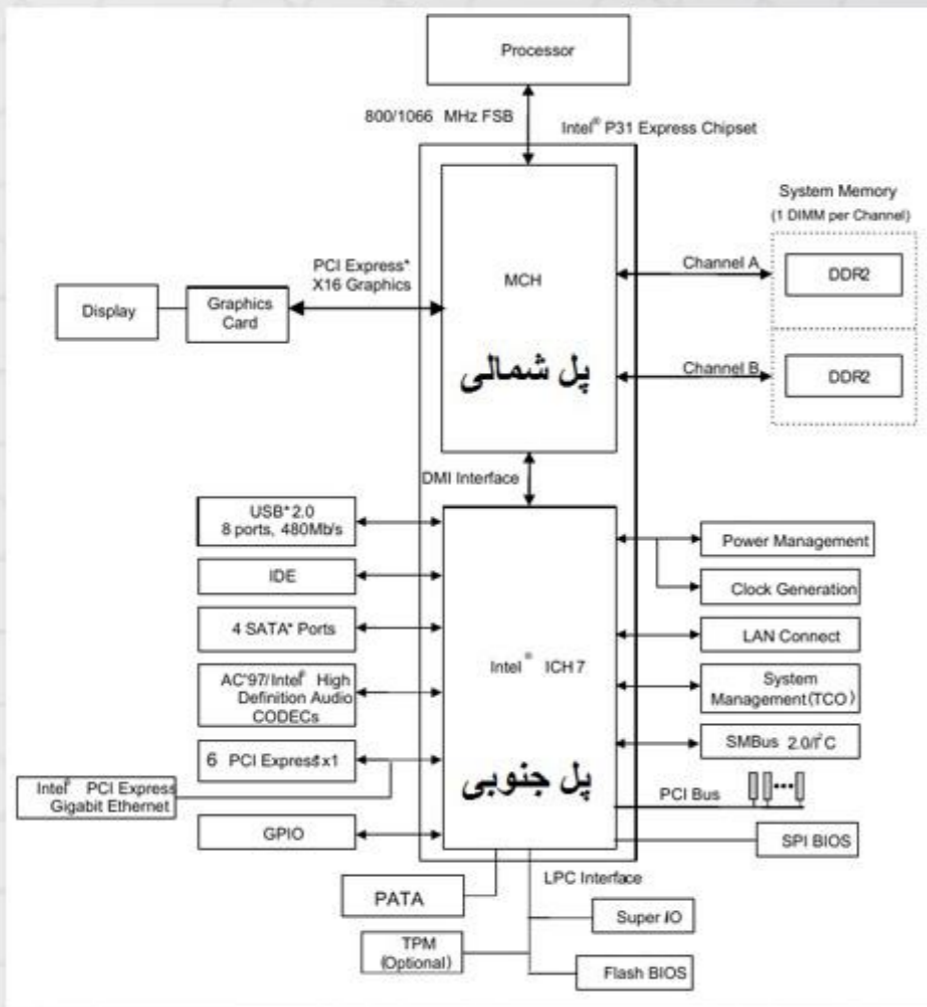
Processor

800/1066 MHz FSB

Intel® P31 Express Chipset

System Memory
(1 DIMM per Channel)

PCI Express*
X16 Graphics

MCH

Channel A

DDR2

Display

Graphics Card

پل شمالی

Channel B

DDR2

DMI Interface

USB* 2.0
8 ports, 480Mb/s

Power Management

IDE

Clock Generation

4 SATA* Ports

LAN Connect

Intel® ICH 7

AC'97/Intel® High Definition Audio CODECs

System Management (TCO)

SMBus 2.0/I²C

6 PCI Express* x1

Intel® PCI Express Gigabit Ethernet

پل جنوبی

PCI Bus

GPIO

SPI BIOS

LPC Interface

PATA

Super I/O

TPM (Optional)

Flash BIOS